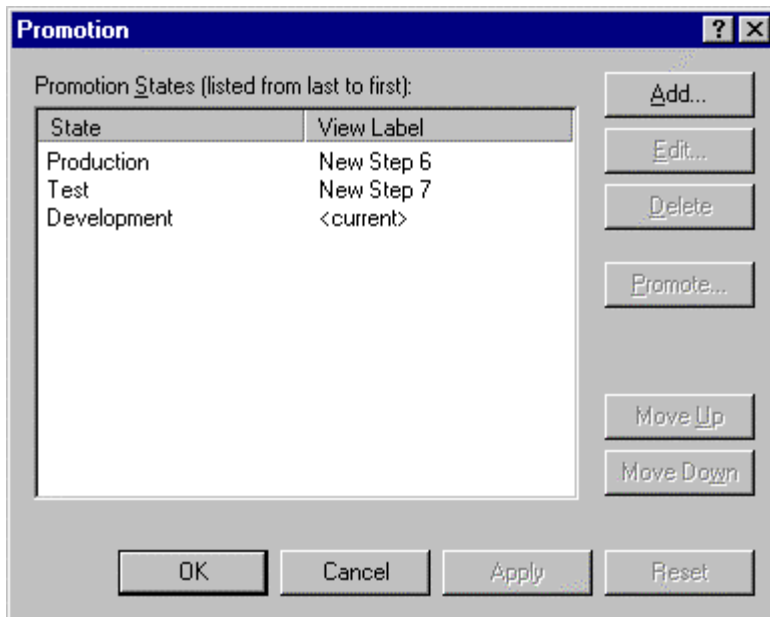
Promotion

?

Promotion States (listed from last to first):

| State | View Label |
|---|---|
| Production | New Step 6 |
| Test | New Step 7 |
| Development | <current> |

Add...

Edit...

Delete

Promote...

Move Up

Move Down

OK

Cancel

Apply

Reset